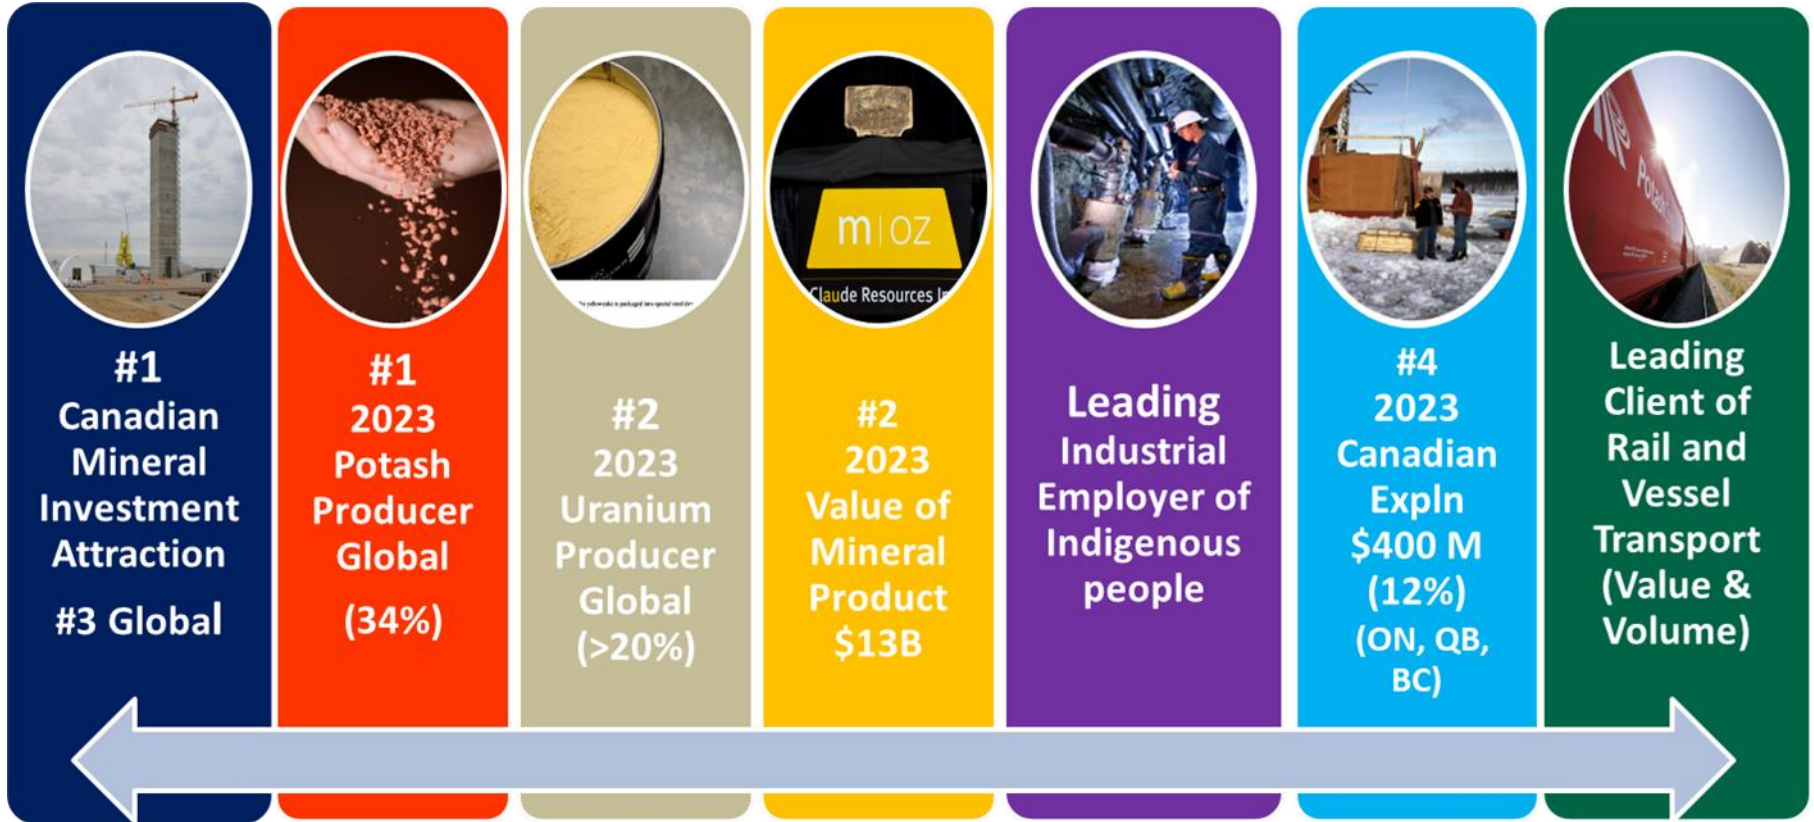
#1
Canadian Mineral Investment Attraction

#3 Global

m | OZ

Claude Resources I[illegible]

Potash

#1
2023
Potash Producer Global

(34%)

#2
2023
Uranium Producer Global
(>20%)

#2
2023
Value of Mineral Product
$13B

Leading
Industrial Employer of Indigenous people

#4
2023
Canadian Expln
$400 M
(12%)
(ON, QB, BC)

Leading Client of Rail and Vessel Transport (Value & Volume)